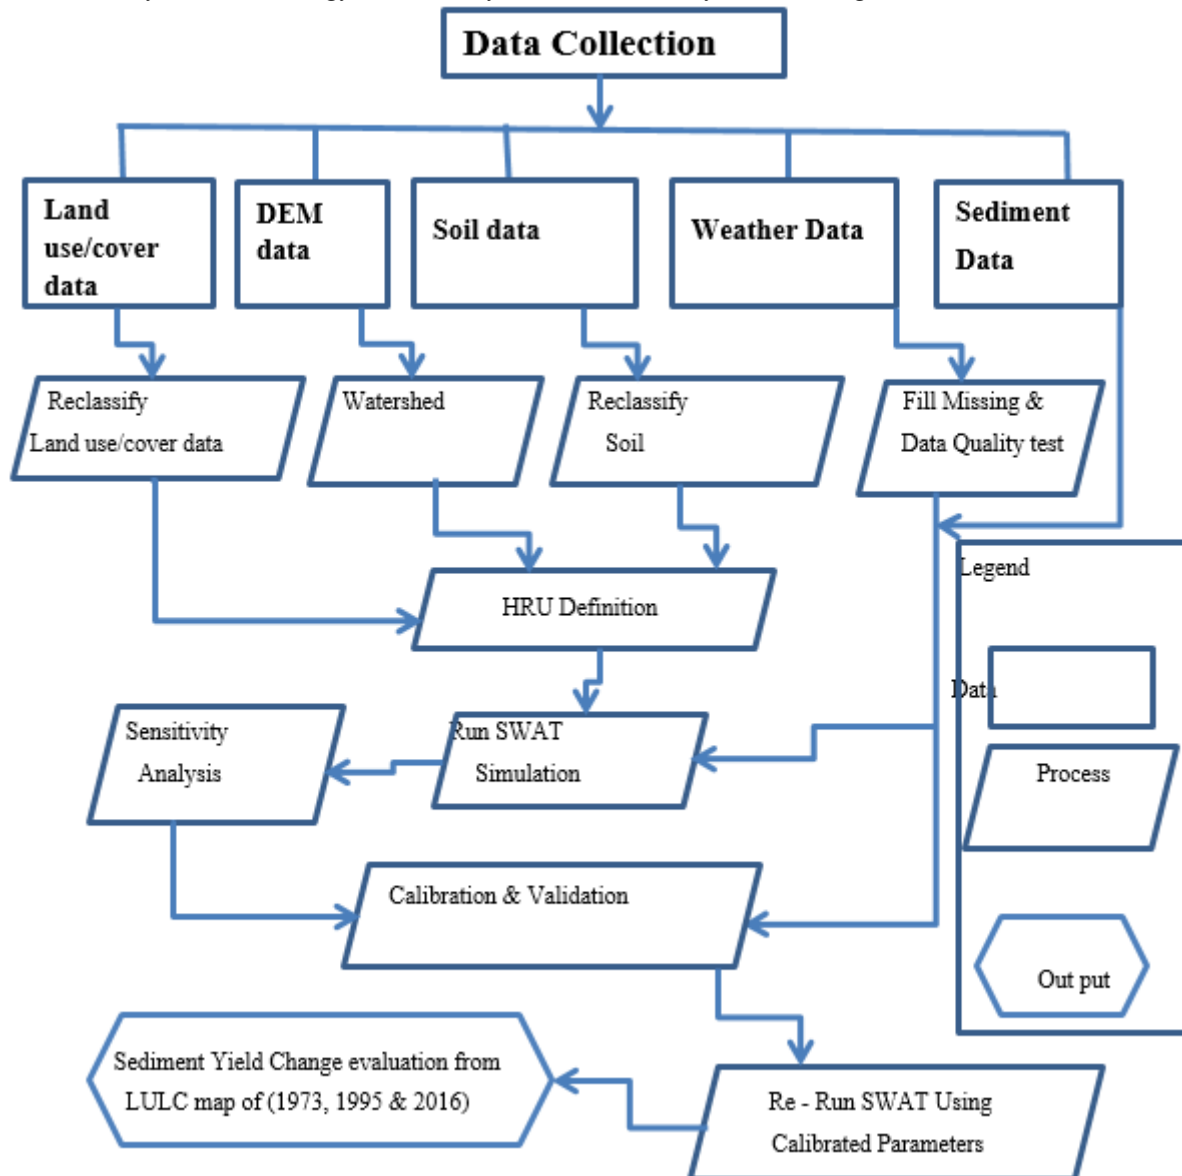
Data Collection

Land use/cover data

DEM data

Soil data

Weather Data

Sediment Data

Reclassify Land use/cover data

Watershed

Reclassify Soil

Fill Missing & Data Quality test

HRU Definition

Legend

Data

Process

Out put

Sensitivity Analysis

Run SWAT Simulation

Calibration & Validation

Sediment Yield Change evaluation from LULC map of (1973, 1995 & 2016)

Re - Run SWAT Using Calibrated Parameters